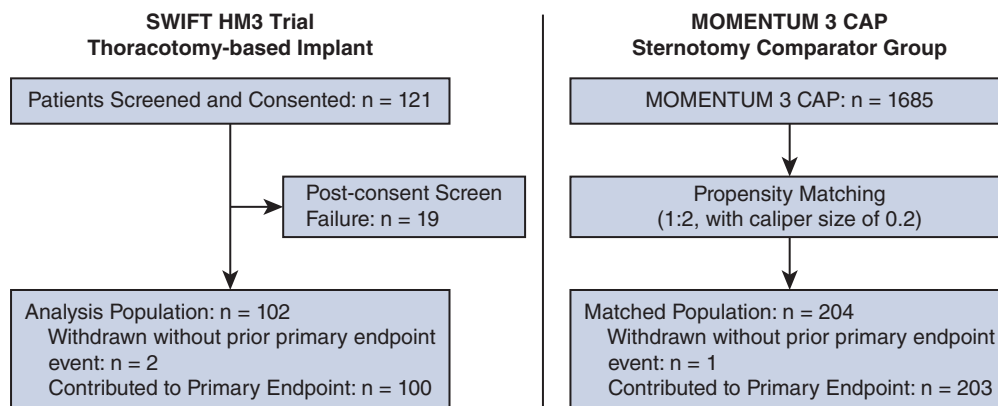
SWIFT HM3 Trial
Thoracotomy-based Implant

Patients Screened and Consented: n = 121

Post-consent Screen Failure: n = 19

Analysis Population: n = 102
Withdrawn without prior primary endpoint event: n = 2
Contributed to Primary Endpoint: n = 100

MOMENTUM 3 CAP
Sternotomy Comparator Group

MOMENTUM 3 CAP: n = 1685

Propensity Matching
(1:2, with caliper size of 0.2)

Matched Population: n = 204
Withdrawn without prior primary endpoint event: n = 1
Contributed to Primary Endpoint: n = 203